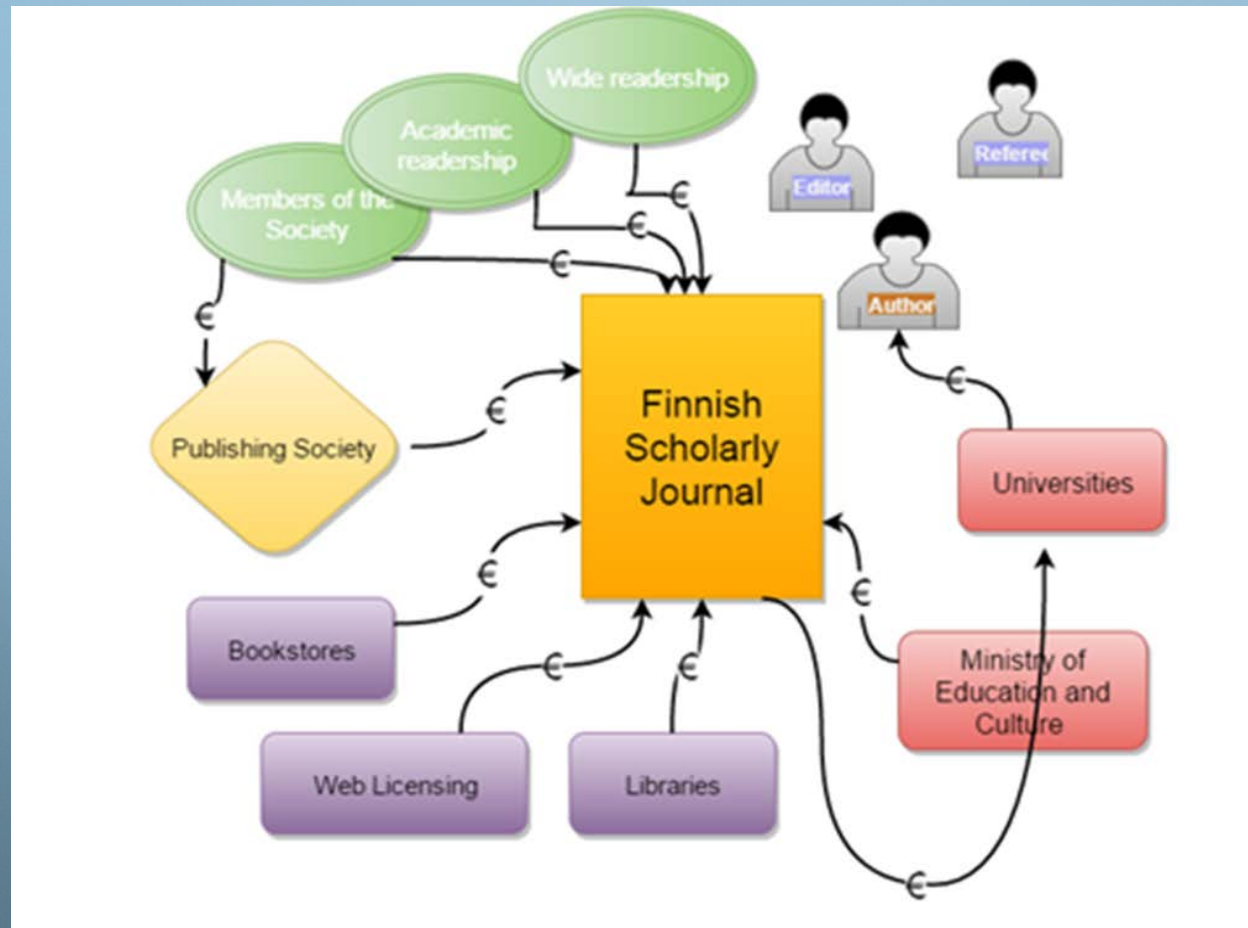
Wide readership

Academic readership

Members of the Society

Editor

Referee

Author

€

€

€

€

€

Publishing Society

€

Finnish Scholarly Journal

€

Universities

€

Bookstores

€

€

€

Ministry of Education and Culture

Web Licensing

Libraries

€